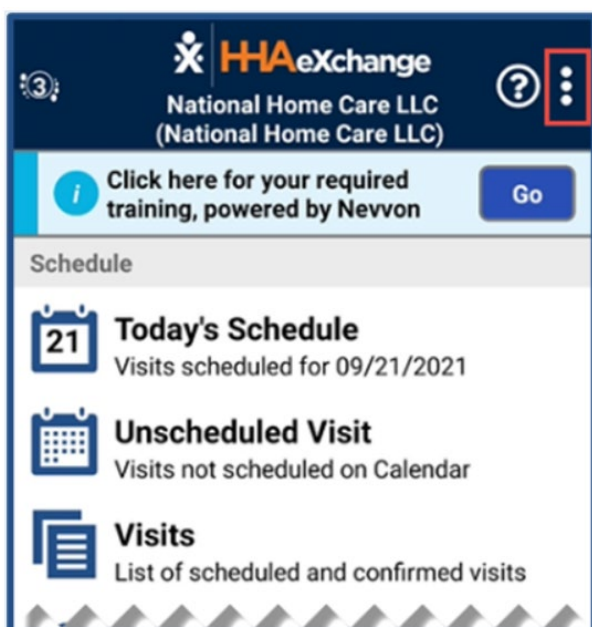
3

HHAeXchange

National Home Care LLC
(National Home Care LLC)

?

Click here for your required training, powered by Nevvon

Go

Schedule

21

Today's Schedule
Visits scheduled for 09/21/2021

Unscheduled Visit
Visits not scheduled on Calendar

Visits
List of scheduled and confirmed visits